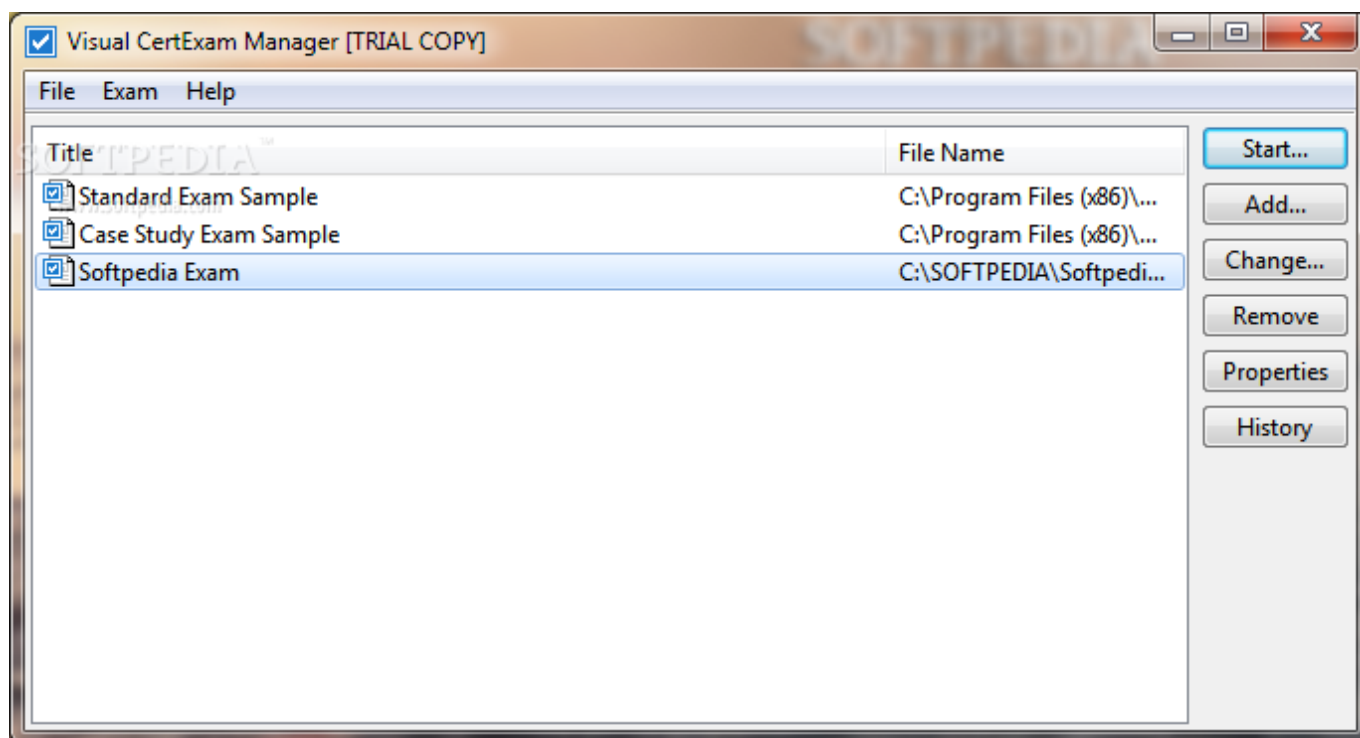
Visual CertExam Manager [TRIAL COPY]

SOFTPEDIA

File Exam Help

SOFTPEDIA™

www.softpedia.com

| Title | File Name |
|---|---|
| Standard Exam Sample | C:\Program Files (x86)\... |
| Case Study Exam Sample | C:\Program Files (x86)\... |
| Softpedia Exam | C:\SOFTPEDIA\Softpedi... |

Start...

Add...

Change...

Remove

Properties

History